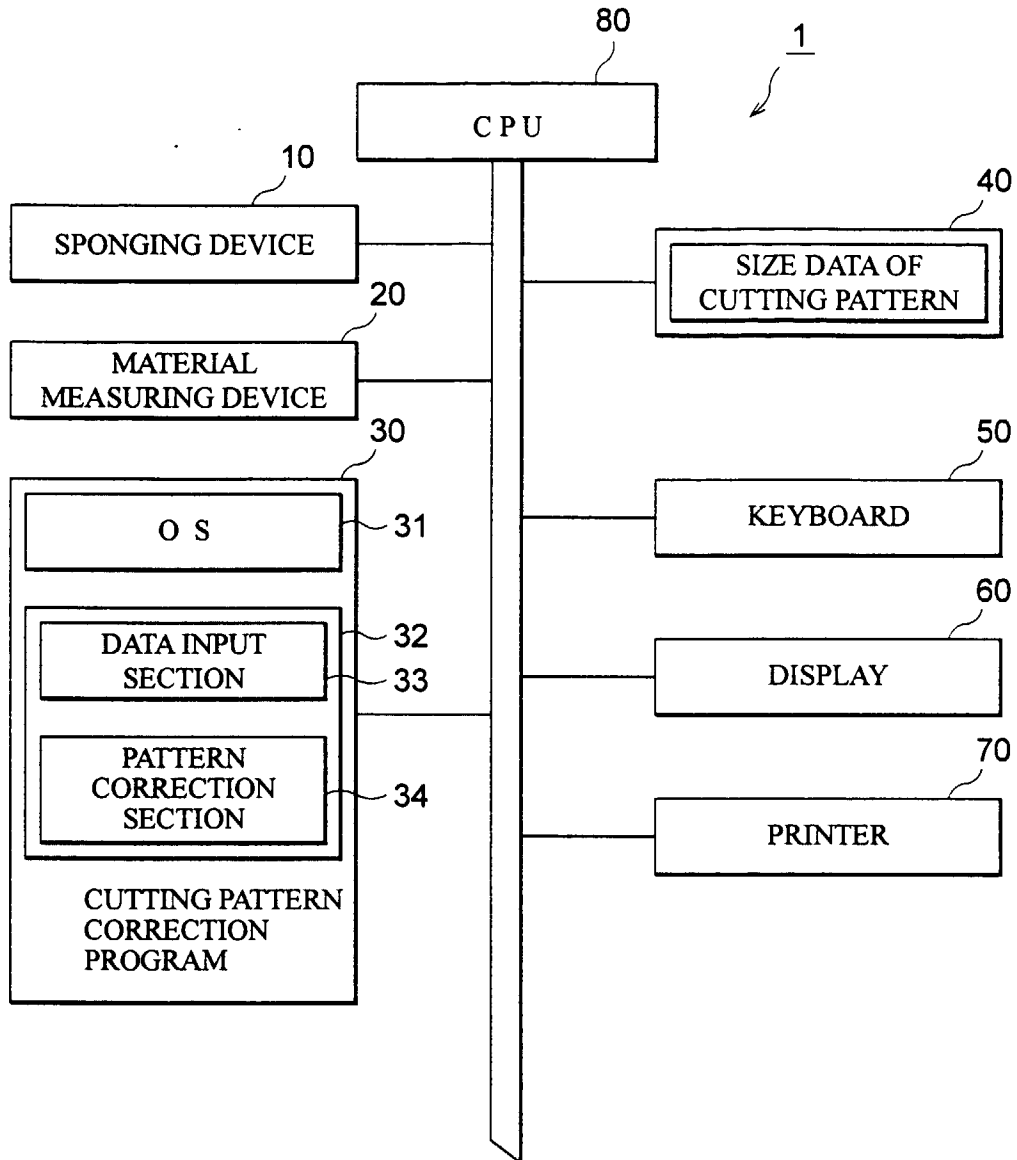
80

1

CPU

10

SPONGING DEVICE

40

SIZE DATA OF CUTTING PATTERN

20

MATERIAL MEASURING DEVICE

30

50

OS

31

KEYBOARD

60

DATA INPUT SECTION

32

33

DISPLAY

PATTERN CORRECTION SECTION

34

70

PRINTER

CUTTING PATTERN CORRECTION PROGRAM